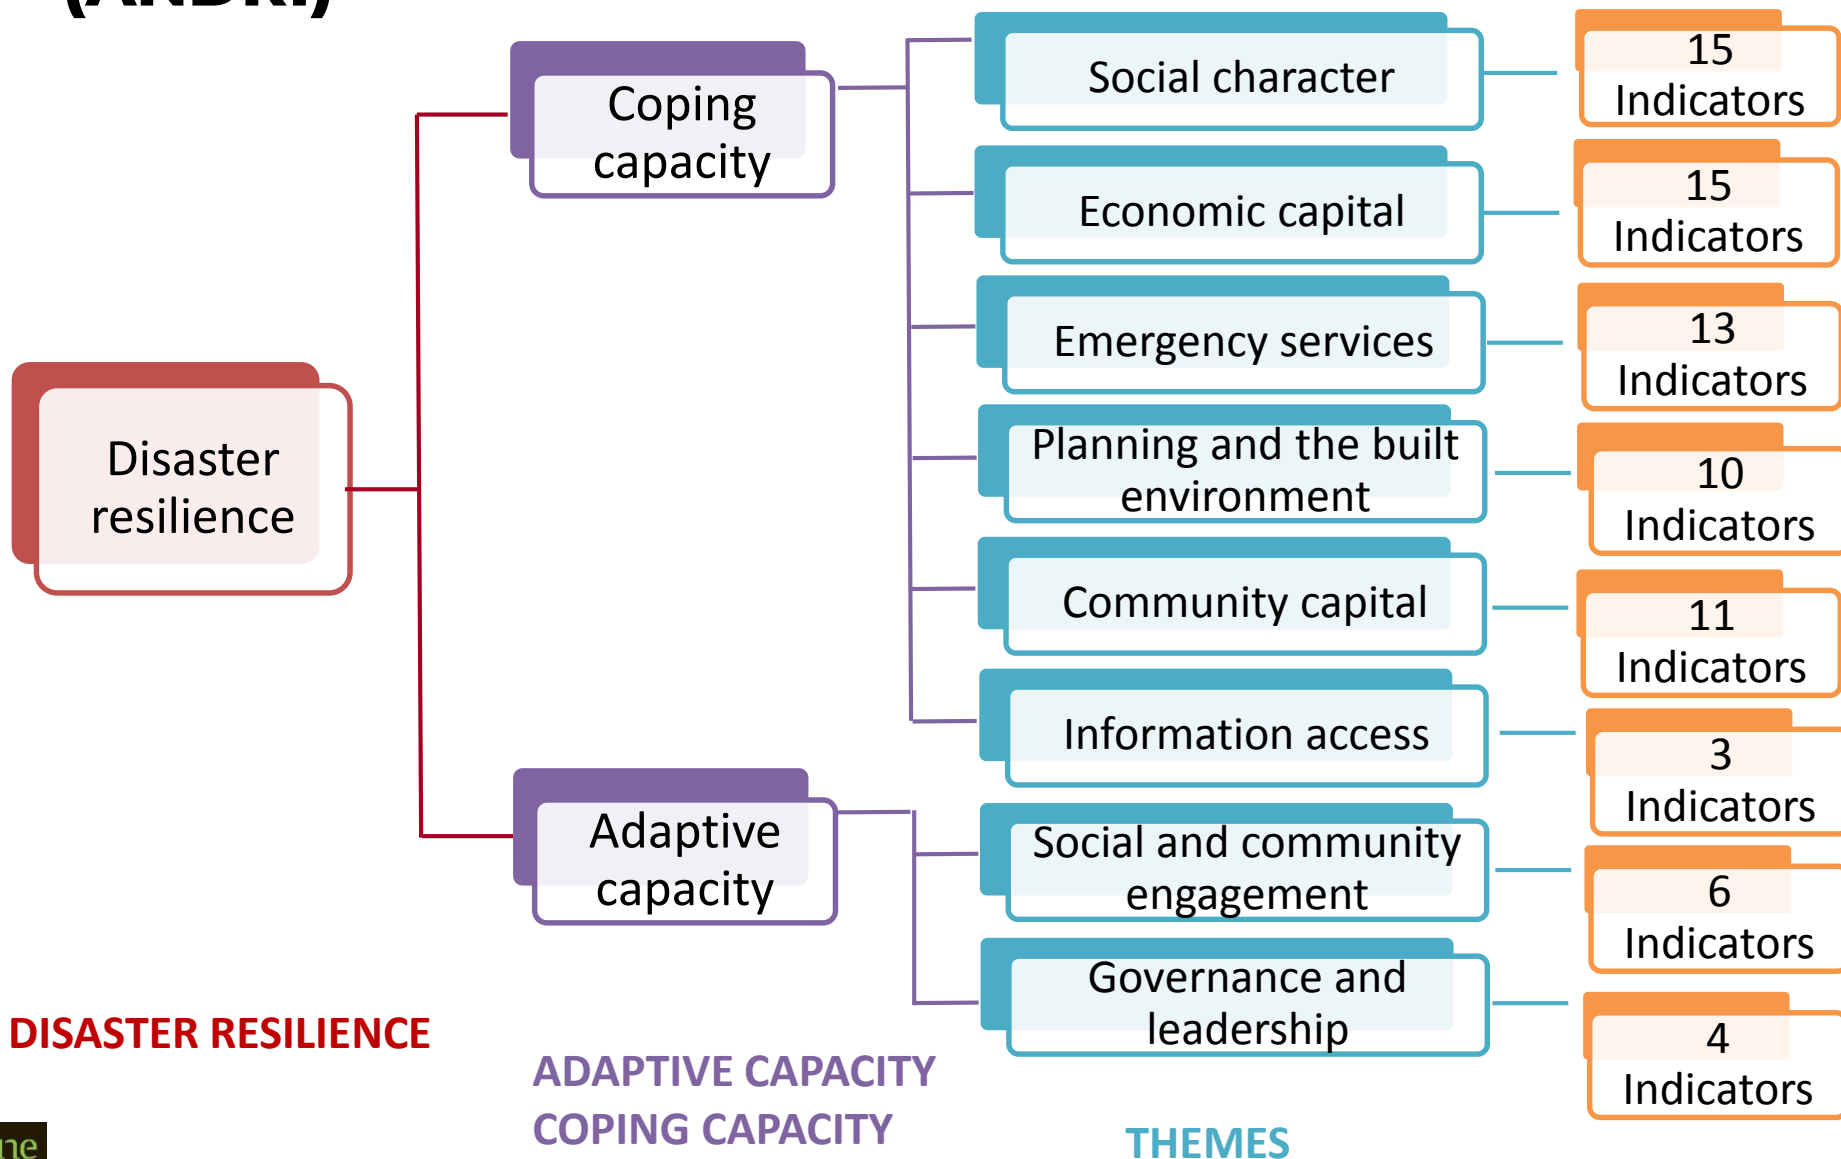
(ANDRI)

Disaster resilience

Coping capacity

Adaptive capacity

Social character

15 Indicators

Economic capital

15 Indicators

Emergency services

13 Indicators

Planning and the built environment

10 Indicators

Community capital

11 Indicators

Information access

3 Indicators

Social and community engagement

6 Indicators

Governance and leadership

4 Indicators

DISASTER RESILIENCE

ADAPTIVE CAPACITY
COPING CAPACITY

THEMES

ne